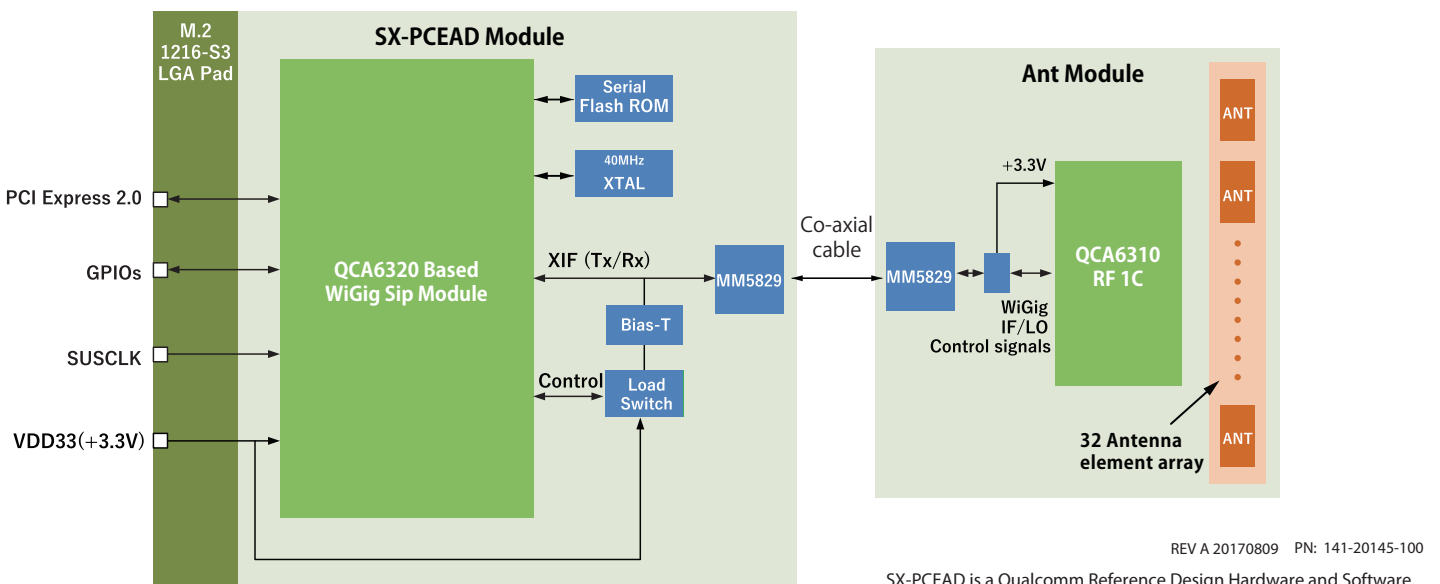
M.2
1216-S3
LGA Pad

SX-PCEAD Module

Serial
Flash ROM

40MHz
XTAL

PCI Express 2.0

GPIOs

SUSCLK

VDD33(+3.3V)

QCA6320 Based
WiGig Sip Module

XIF (Tx/Rx)

MM5829

Bias-T

Control

Load
Switch

Co-axial
cable

Ant Module

+3.3V

MM5829

WiGig
IF/LO
Control signals

QCA6310
RF 1C

ANT

ANT

ANT

32 Antenna
element array

REV A 20170809 PN: 141-20145-100

SX-PCEAD is a Qualcomm Reference Design Hardware and Software